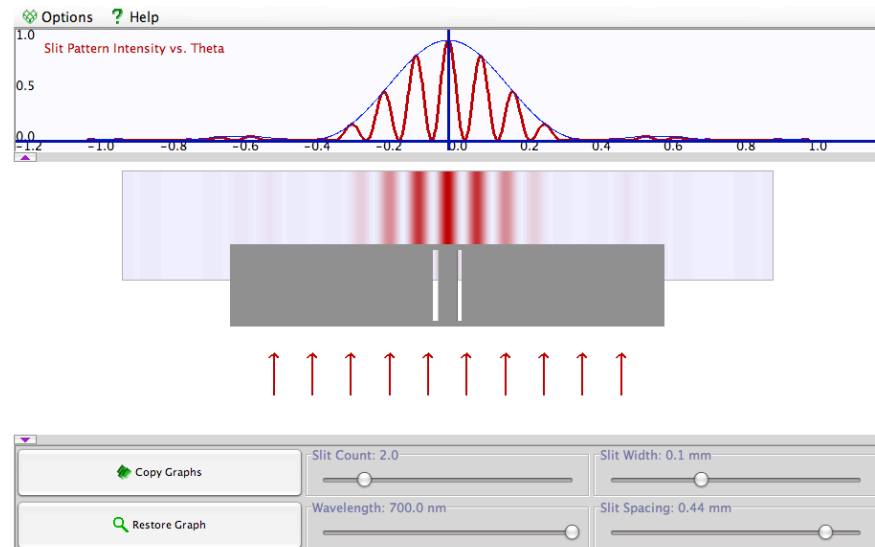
Options ? Help

1.0
Slit Pattern Intensity vs. Theta
0.5
0.0
-1.2 -1.0 -0.8 -0.6 -0.4 -0.2 0.0 0.2 0.4 0.6 0.8 1.0

Copy Graphs
Slit Count: 2.0
Slit Width: 0.1 mm
Restore Graph
Wavelength: 700.0 nm
Slit Spacing: 0.44 mm